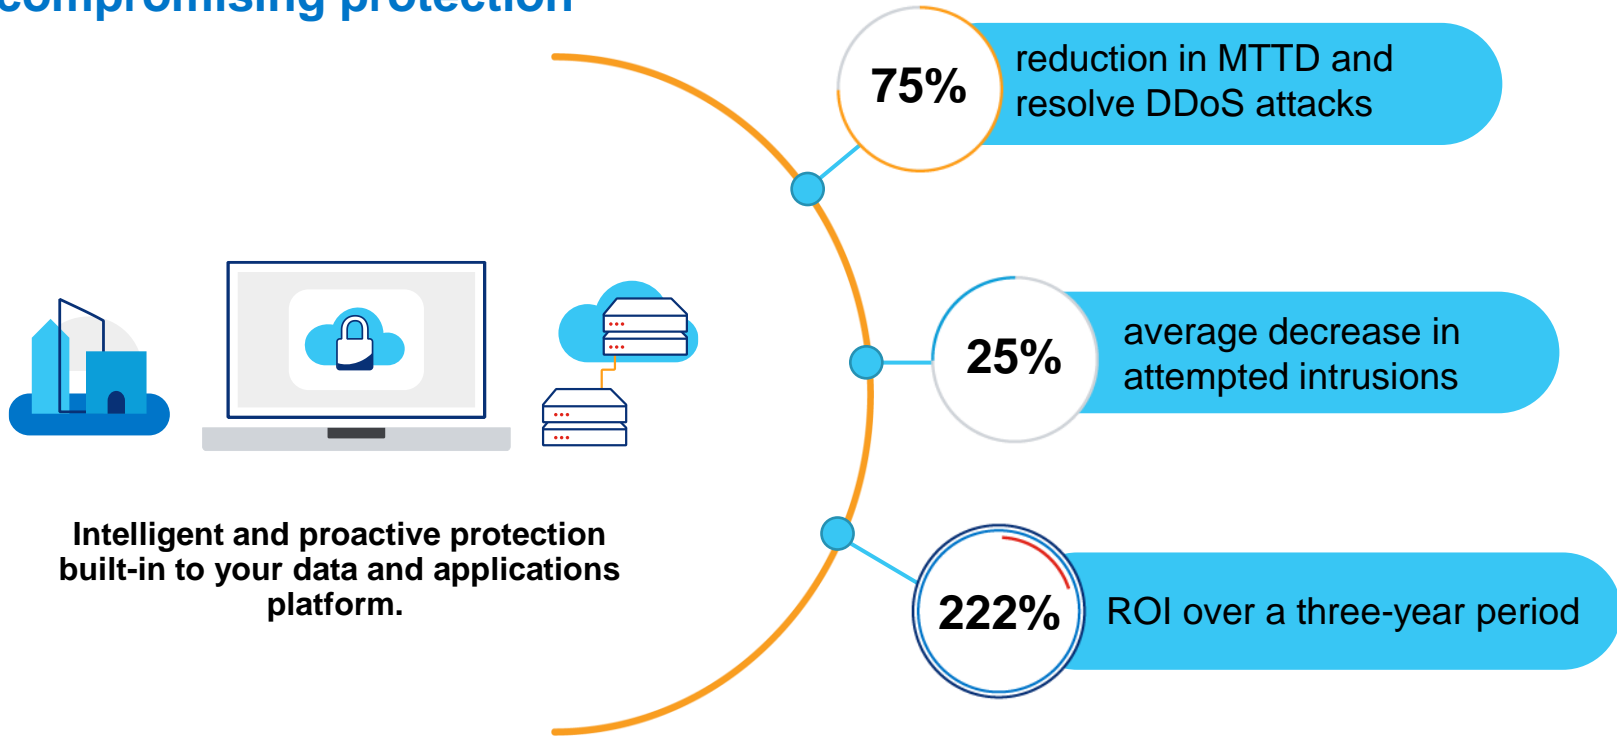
compromising protection

75% reduction in MTTD and resolve DDoS attacks

25% average decrease in attempted intrusions

222% ROI over a three-year period

Intelligent and proactive protection built-in to your data and applications platform.